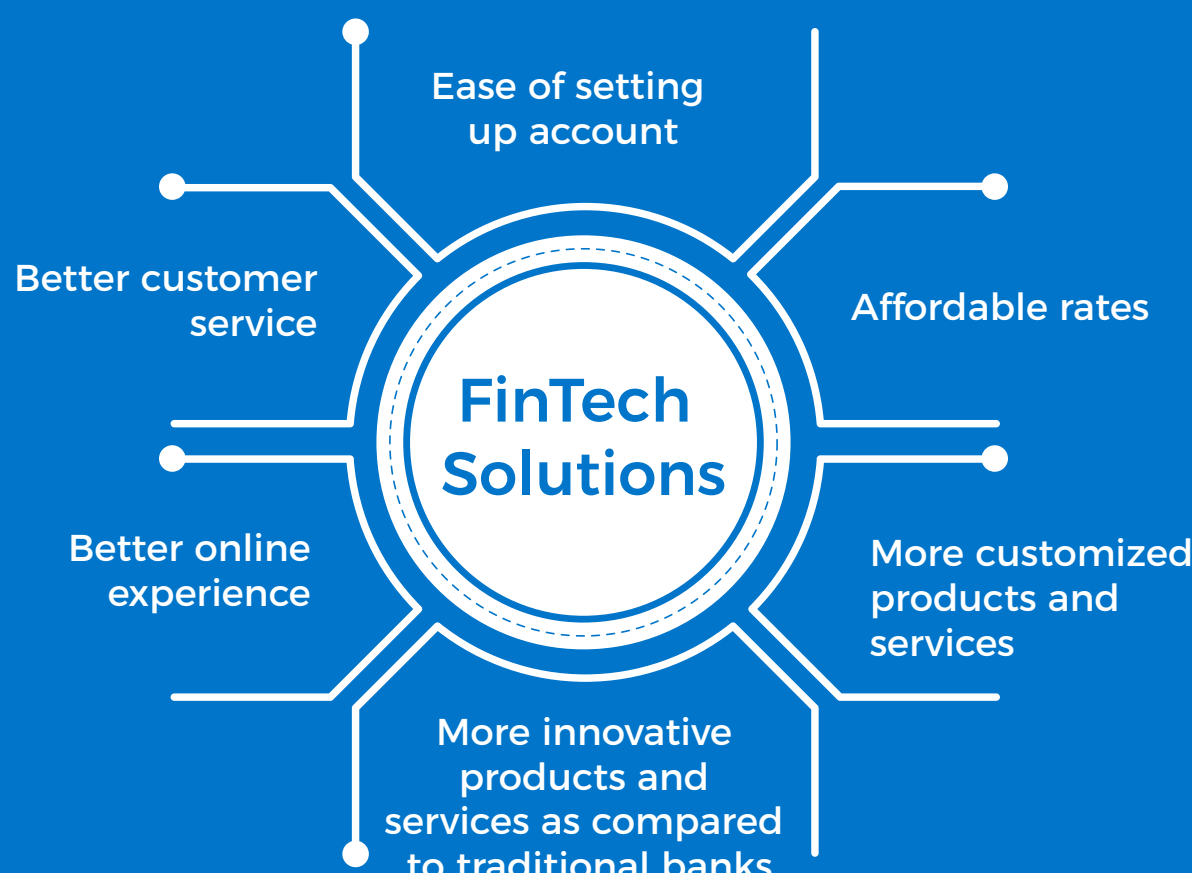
Ease of setting up account

Affordable rates

More customized products and services

More innovative products and services as compared to traditional banks

Better online experience

Better customer service

FinTech Solutions